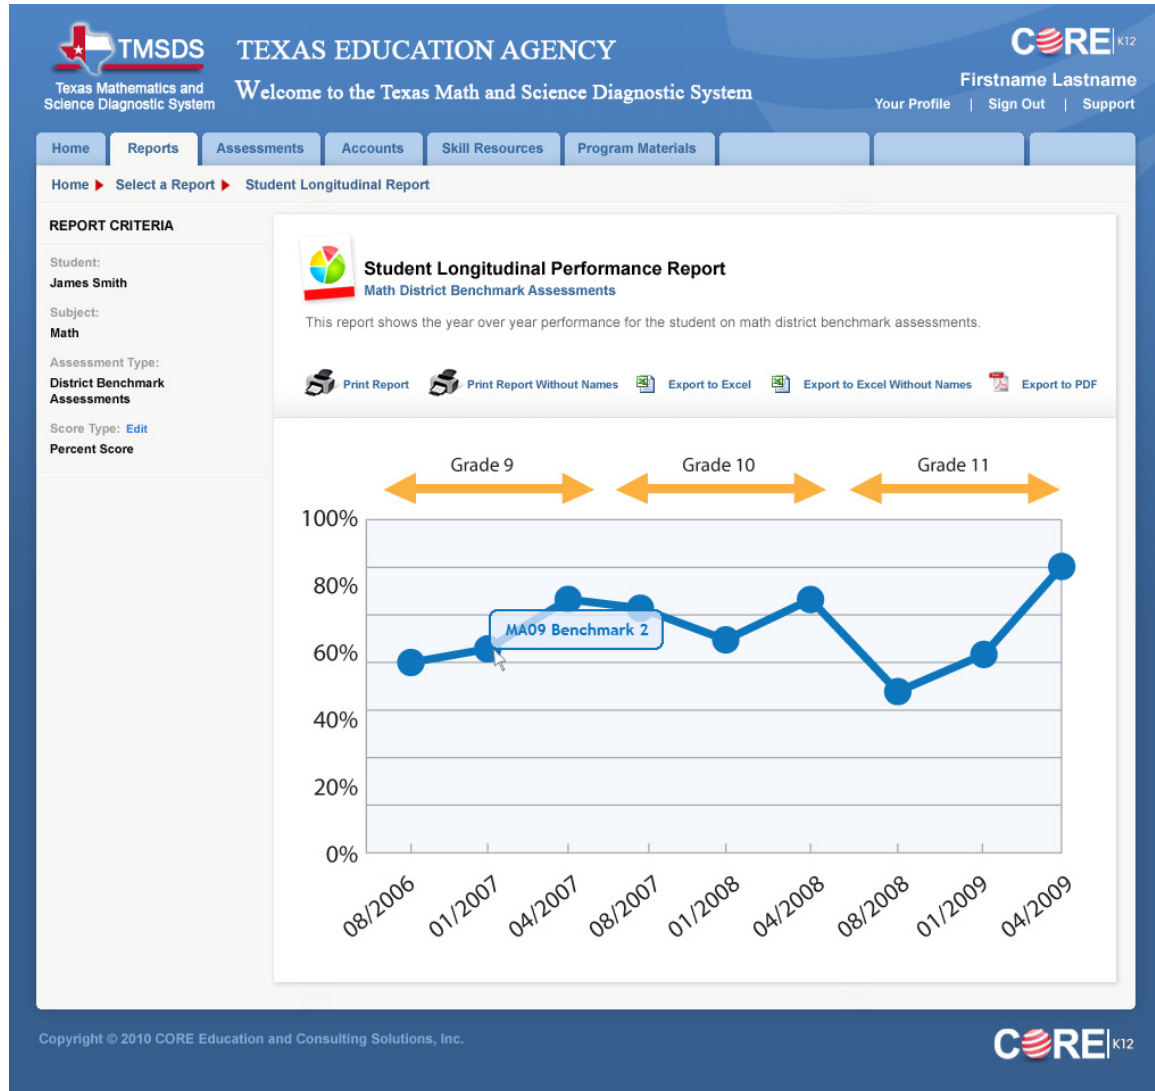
TMSDS
Texas Mathematics and Science Diagnostic System

TEXAS EDUCATION AGENCY
Welcome to the Texas Math and Science Diagnostic System

CORE K12
Firstname Lastname
Your Profile | Sign Out | Support

Home | Reports | Assessments | Accounts | Skill Resources | Program Materials

Home ▸ Select a Report ▸ Student Longitudinal Report

REPORT CRITERIA

Student:
James Smith

Subject:
Math

Assessment Type:
District Benchmark Assessments

Score Type: Edit
Percent Score

Student Longitudinal Performance Report
Math District Benchmark Assessments

This report shows the year over year performance for the student on math district benchmark assessments.

Print Report | Print Report Without Names | Export to Excel | Export to Excel Without Names | Export to PDF

Grade 9 | Grade 10 | Grade 11

100%
80%
60%
40%
20%
0%

MA09 Benchmark 2

08/2006 | 01/2007 | 04/2007 | 08/2007 | 01/2008 | 04/2008 | 08/2008 | 01/2009 | 04/2009

Copyright © 2010 CORE Education and Consulting Solutions, Inc.

CORE K12